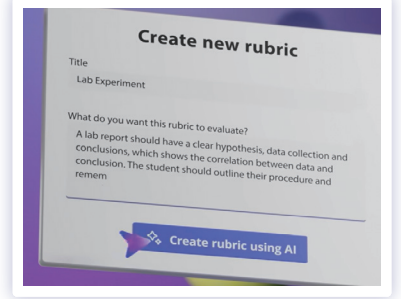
Create new rubric

Title

Lab Experiment

What do you want this rubric to evaluate?

A lab report should have a clear hypothesis, data collection and conclusions, which shows the correlation between data and conclusion. The student should outline their procedure and remem

Create rubric using AI